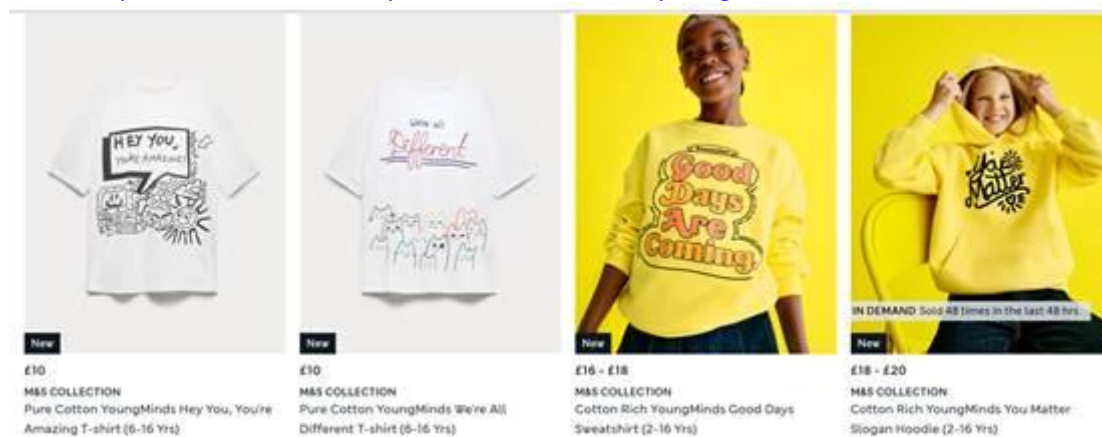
HEY YOU, YOU'RE AMAZING!

We're all Different

Good Days Are Coming

You Matter

IN DEMAND Sold 48 times in the last 48 hrs

New
£10
M&S COLLECTION
Pure Cotton YoungMinds Hey You, You're Amazing T-shirt (6-16 Yrs)

New
£10
M&S COLLECTION
Pure Cotton YoungMinds We're All Different T-shirt (6-16 Yrs)

New
£16 - £18
M&S COLLECTION
Cotton Rich YoungMinds Good Days Sweatshirt (2-16 Yrs)

New
£18 - £20
M&S COLLECTION
Cotton Rich YoungMinds You Matter Slogan Hoodie (2-16 Yrs)